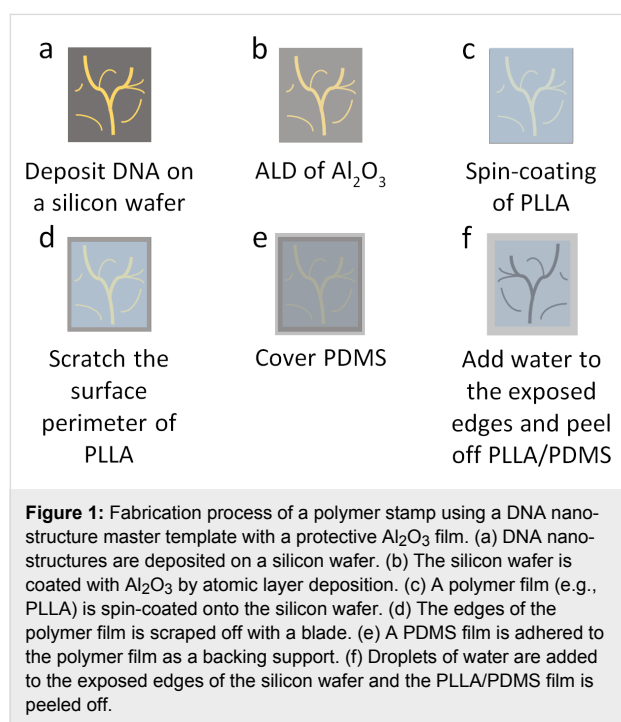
a

Deposit DNA on a silicon wafer

b

ALD of $Al_2O_3$

c

Spin-coating of PLLA

d

Scratch the surface perimeter of PLLA

e

Cover PDMS

f

Add water to the exposed edges and peel off PLLA/PDMS

**Figure 1:** Fabrication process of a polymer stamp using a DNA nanostructure master template with a protective $Al_2O_3$ film. (a) DNA nanostructures are deposited on a silicon wafer. (b) The silicon wafer is coated with $Al_2O_3$ by atomic layer deposition. (c) A polymer film (e.g., PLLA) is spin-coated onto the silicon wafer. (d) The edges of the polymer film is scraped off with a blade. (e) A PDMS film is adhered to the polymer film as a backing support. (f) Droplets of water are added to the exposed edges of the silicon wafer and the PLLA/PDMS film is peeled off.